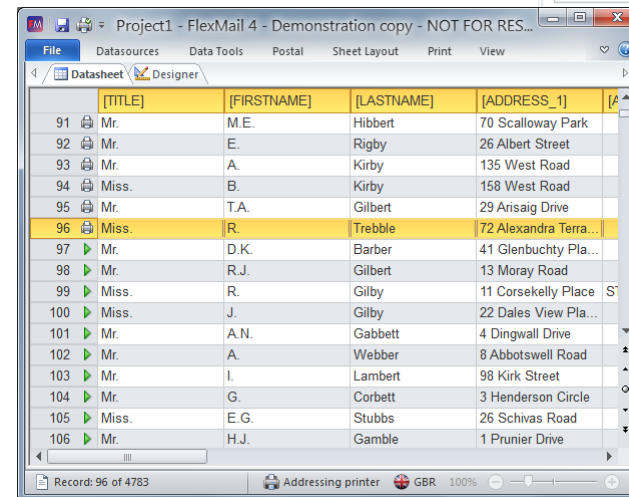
Project1 - FlexMail 4 - Demonstration copy - NOT FOR RES...

File | Datasources | Data Tools | Postal | Sheet Layout | Print | View

Datasheet | Designer

| | [TITLE] | [FIRSTNAME] | [LASTNAME] | [ADDRESS_1] | [A |
|---|---|---|---|---|---|
| 91 | Mr. | M.E. | Hibbert | 70 Scalloway Park | |
| 92 | Mr. | E. | Rigby | 26 Albert Street | |
| 93 | Mr. | A. | Kirby | 135 West Road | |
| 94 | Miss. | B. | Kirby | 158 West Road | |
| 95 | Mr. | T.A. | Gilbert | 29 Arisaig Drive | |
| 96 | Miss. | R. | Trebble | 72 Alexandra Terra... | |
| 97 | Mr. | D.K. | Barber | 41 Glenbuchty Pla... | |
| 98 | Mr. | R.J. | Gilbert | 13 Moray Road | |
| 99 | Miss. | R. | Gilby | 11 Corsekelly Place | ST |
| 100 | Miss. | J. | Gilby | 22 Dales View Pla... | |
| 101 | Mr. | A.N. | Gabbett | 4 Dingwall Drive | |
| 102 | Mr. | A. | Webber | 8 Abbotswell Road | |
| 103 | Mr. | I. | Lambert | 98 Kirk Street | |
| 104 | Mr. | G. | Corbett | 3 Henderson Circle | |
| 105 | Miss. | E.G. | Stubbs | 26 Schivas Road | |
| 106 | Mr. | H.J. | Gamble | 1 Prunier Drive | |

Record: 96 of 4783 | Addressing printer | GBR | 100%